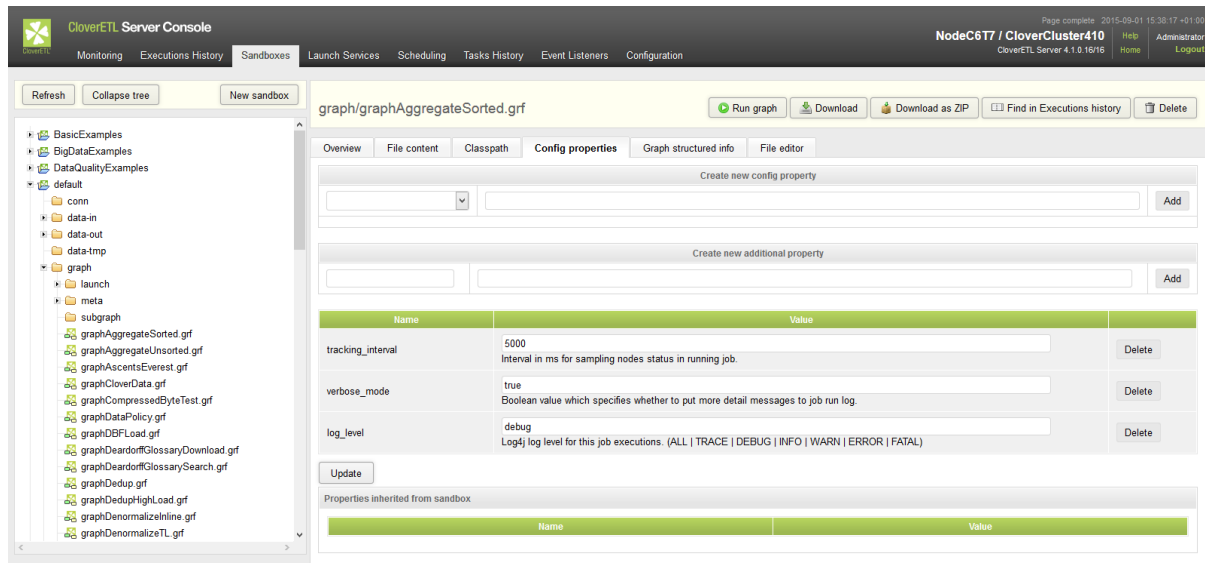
CloverETL Server Console

CloverETL

Monitoring Executions History Sandboxes Launch Services Scheduling Tasks History Event Listeners Configuration

Page complete 2015-09-01 15:38:17 +01:00

NodeC6T7 / CloverCluster410

CloverETL Server 4.1.0.16/16

Help

Home

Administrator

Logout

Refresh Collapse tree New sandbox

BasicExamples
BigDataExamples
DataQualityExamples
default
conn
data-in
data-out
data-tmp
graph
launch
meta
subgraph
graphAggregateSorted.grf
graphAggregateUnsorted.grf
graphAscentsEverest.grf
graphCloverData.grf
graphCompressedByteTest.grf
graphDataPolicy.grf
graphDBFLoad.grf
graphDeardorffGlossaryDownload.grf
graphDeardorffGlossarySearch.grf
graphDedup.grf
graphDedupHighLoad.grf
graphDenormalizeInline.grf
graphDenormalizeTL.grf

graph/graphAggregateSorted.grf

Run graph Download Download as ZIP Find in Executions history Delete

Overview File content Classpath Config properties Graph structured info File editor

Create new config property

Add

Create new additional property

Add

| Name | Value | |
|---|---|---|
| tracking_interval | 5000<br>Interval in ms for sampling nodes status in running job. | Delete |
| verbose_mode | true<br>Boolean value which specifies whether to put more detail messages to job run log. | Delete |
| log_level | debug<br>Log4j log level for this job executions. (ALL \| TRACE \| DEBUG \| INFO \| WARN \| ERROR \| FATAL) | Delete |

Update

Properties inherited from sandbox

| Name | Value |
|---|---|